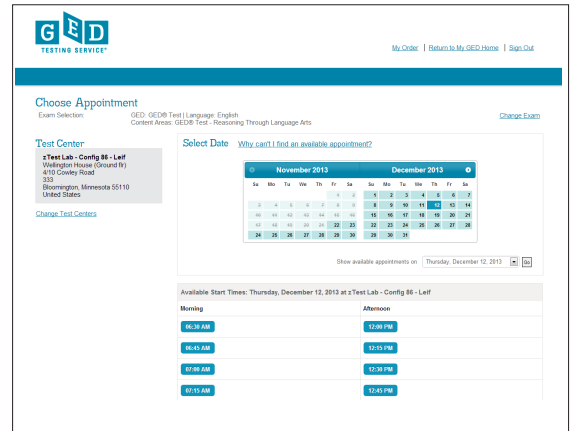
GED
TESTING SERVICE®

My Order | Return to My GED Home | Sign Out

Choose Appointment
Exam Selection: GED: GED® Test | Language: English
Content Areas: GED® Test - Reasoning Through Language Arts

Change Exam

Test Center
zTest Lab - Config 86 - Leif
Wellington House (Ground flr)
4/10 Cowley Road
333
Bloomington, Minnesota 55110
United States

Change Test Centers

Select Date Why can't I find an available appointment?

November 2013

| Su | Mo | Tu | We | Th | Fr | Sa |
|---|---|---|---|---|---|---|
| | | | | | 1 | 2 |
| 3 | 4 | 5 | 6 | 7 | 8 | 9 |
| 10 | 11 | 12 | 13 | 14 | 15 | 16 |
| 17 | 18 | 19 | 20 | 21 | 22 | 23 |
| 24 | 25 | 26 | 27 | 28 | 29 | 30 |

December 2013

| Su | Mo | Tu | We | Th | Fr | Sa |
|---|---|---|---|---|---|---|
| 1 | 2 | 3 | 4 | 5 | 6 | 7 |
| 8 | 9 | 10 | 11 | 12 | 13 | 14 |
| 15 | 16 | 17 | 18 | 19 | 20 | 21 |
| 22 | 23 | 24 | 25 | 26 | 27 | 28 |
| 29 | 30 | 31 | | | | |

Show available appointments on Thursday, December 12, 2013 Go

Available Start Times: Thursday, December 12, 2013 at zTest Lab - Config 86 - Leif

| Morning | Afternoon |
|---|---|
| 06:30 AM | 12:00 PM |
| 06:45 AM | 12:15 PM |
| 07:00 AM | 12:30 PM |
| 07:15 AM | 12:45 PM |